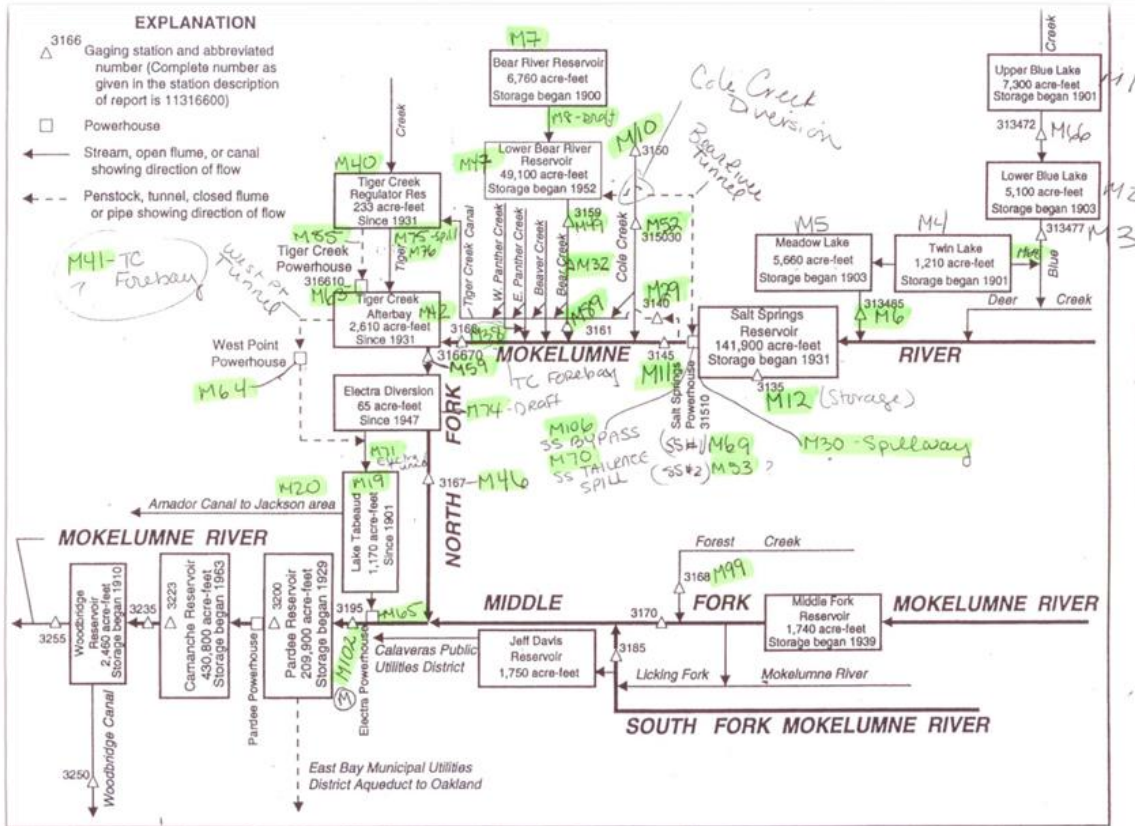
EXPLANATION

$\triangle^{3166}$ Gaging station and abbreviated number (Complete number as given in the station description of report is 11316600)

Powerhouse

Stream, open flume, or canal showing direction of flow

Penstock, tunnel, closed flume or pipe showing direction of flow

Creek

M7
Bear River Reservoir
6,760 acre-feet
Storage began 1900

M8-Draft

Lower Bear River Reservoir
49,100 acre-feet
Storage began 1952

M47

Cole Creek Diversion

Bear River Tunnel

M10
3150

Creek

Upper Blue Lake
7,300 acre-feet
Storage began 1901
M1

313472
M66

Lower Blue Lake
5,100 acre-feet
Storage began 1903
M2

313477
M3

M40
Tiger Creek Regulator Res
233 acre-feet
Since 1931

M85-
M75-Spill
M76

Tiger Creek Powerhouse
316610
M63

West Pt Tunnel

M41-TC Forebay

Tiger Creek Afterbay
2,610 acre-feet
Since 1931
M42

Tiger Creek Canal
W. Panther Creek
E. Panther Creek
Beaver Creek
Bear Creek
Cole Creek

3159
M49
315030
M52
M32
M69
M29
3140
3161
3168
M58

M5
Meadow Lake
5,660 acre-feet
Storage began 1903

M4
Twin Lake
1,210 acre-feet
Storage began 1901

Blue
Deer Creek
313485
M6

Salt Springs Reservoir
141,900 acre-feet
Storage began 1931

RIVER

West Point Powerhouse
M64

316670
M59
MOKELUMNE
3145
TC Forebay
M11

Salt Springs Powerhouse
31510
3135
M12 (Storage)

Electra Diversion
65 acre-feet
Since 1947

M74-Draft

FORK

M106
SS BYPASS
M70
SS TAILENCE SPILL
(SS#1) M69
(SS#2) M53 ?

M30-Spillway

M71 Electra

M20
Amador Canal to Jackson area

M19
Lake Tabeaud
1,170 acre-feet
Since 1901

3167-M46

NORTH

MOKELUMNE RIVER

Forest Creek
3168 M99

Woodbridge Reservoir
2,460 acre-feet
Storage began 1910

3235
3223
Camanche Reservoir
430,800 acre-feet
Storage began 1963

3200
Pardee Reservoir
209,900 acre-feet
Storage began 1929

3195
M65
MIDDLE
3170
FORK
Middle Fork Reservoir
1,740 acre-feet
Storage began 1939
MOKELUMNE RIVER

3255

Pardee Powerhouse
M102
3
Electra Powerhouse

Calaveras Public Utilities District

Jeff Davis Reservoir
1,750 acre-feet

3185
Licking Fork
Mokelumne River

SOUTH FORK MOKELUMNE RIVER

3250
Woodbridge Canal

East Bay Municipal Utilities District Aqueduct to Oakland